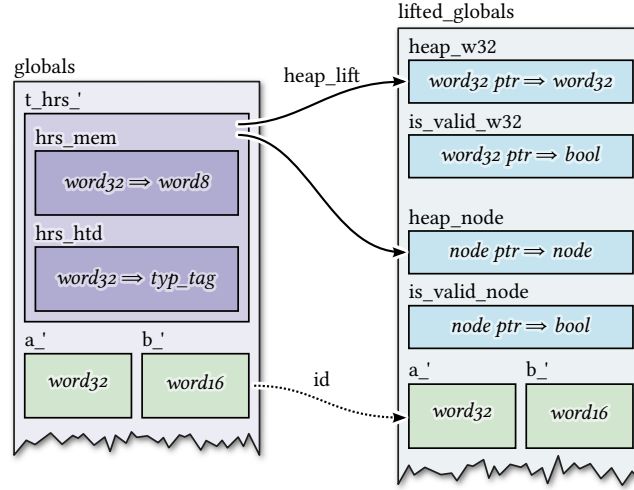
globals

t_hrs_'

hrs_mem

word32 ⇒ word8

hrs_htd

word32 ⇒ typ_tag

a_'

word32

b_'

word16

heap_lift

id

lifted_globals

heap_w32

word32 ptr ⇒ word32

is_valid_w32

word32 ptr ⇒ bool

heap_node

node ptr ⇒ node

is_valid_node

node ptr ⇒ bool

a_'

word32

b_'

word16